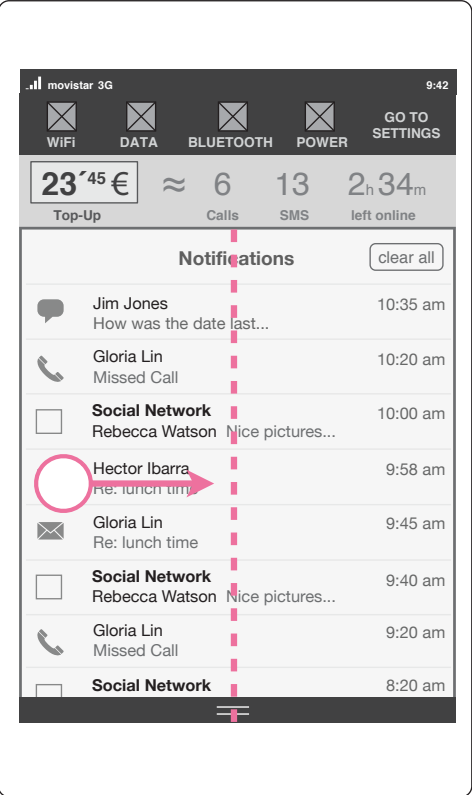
movistar 3G 9:42

WiFi DATA BLUETOOTH POWER GO TO SETTINGS

23´45 € ≈ 6 13 2h34m
Top-Up Calls SMS left online

Notifications clear all

Jim Jones 10:35 am
How was the date last...

Gloria Lin 10:20 am
Missed Call

Social Network 10:00 am
Rebecca Watson Nice pictures...

Hector Ibarra 9:58 am
Re: lunch tim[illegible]

Gloria Lin 9:45 am
Re: lunch time

Social Network 9:40 am
Rebecca Watson Nice pictures...

Gloria Lin 9:20 am
Missed Call

Social Network 8:20 am